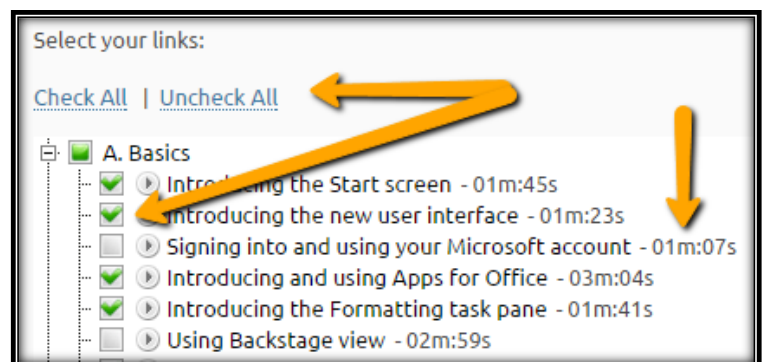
Select your links:

Check All | Uncheck All

A. Basics

Intro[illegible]ing the Start screen - 01m:45s

Introducing the new user interface - 01m:23s

Signing into and using your Microsoft account - 01m:07s

Introducing and using Apps for Office - 03m:04s

Introducing the Formatting task pane - 01m:41s

Using Backstage view - 02m:59s